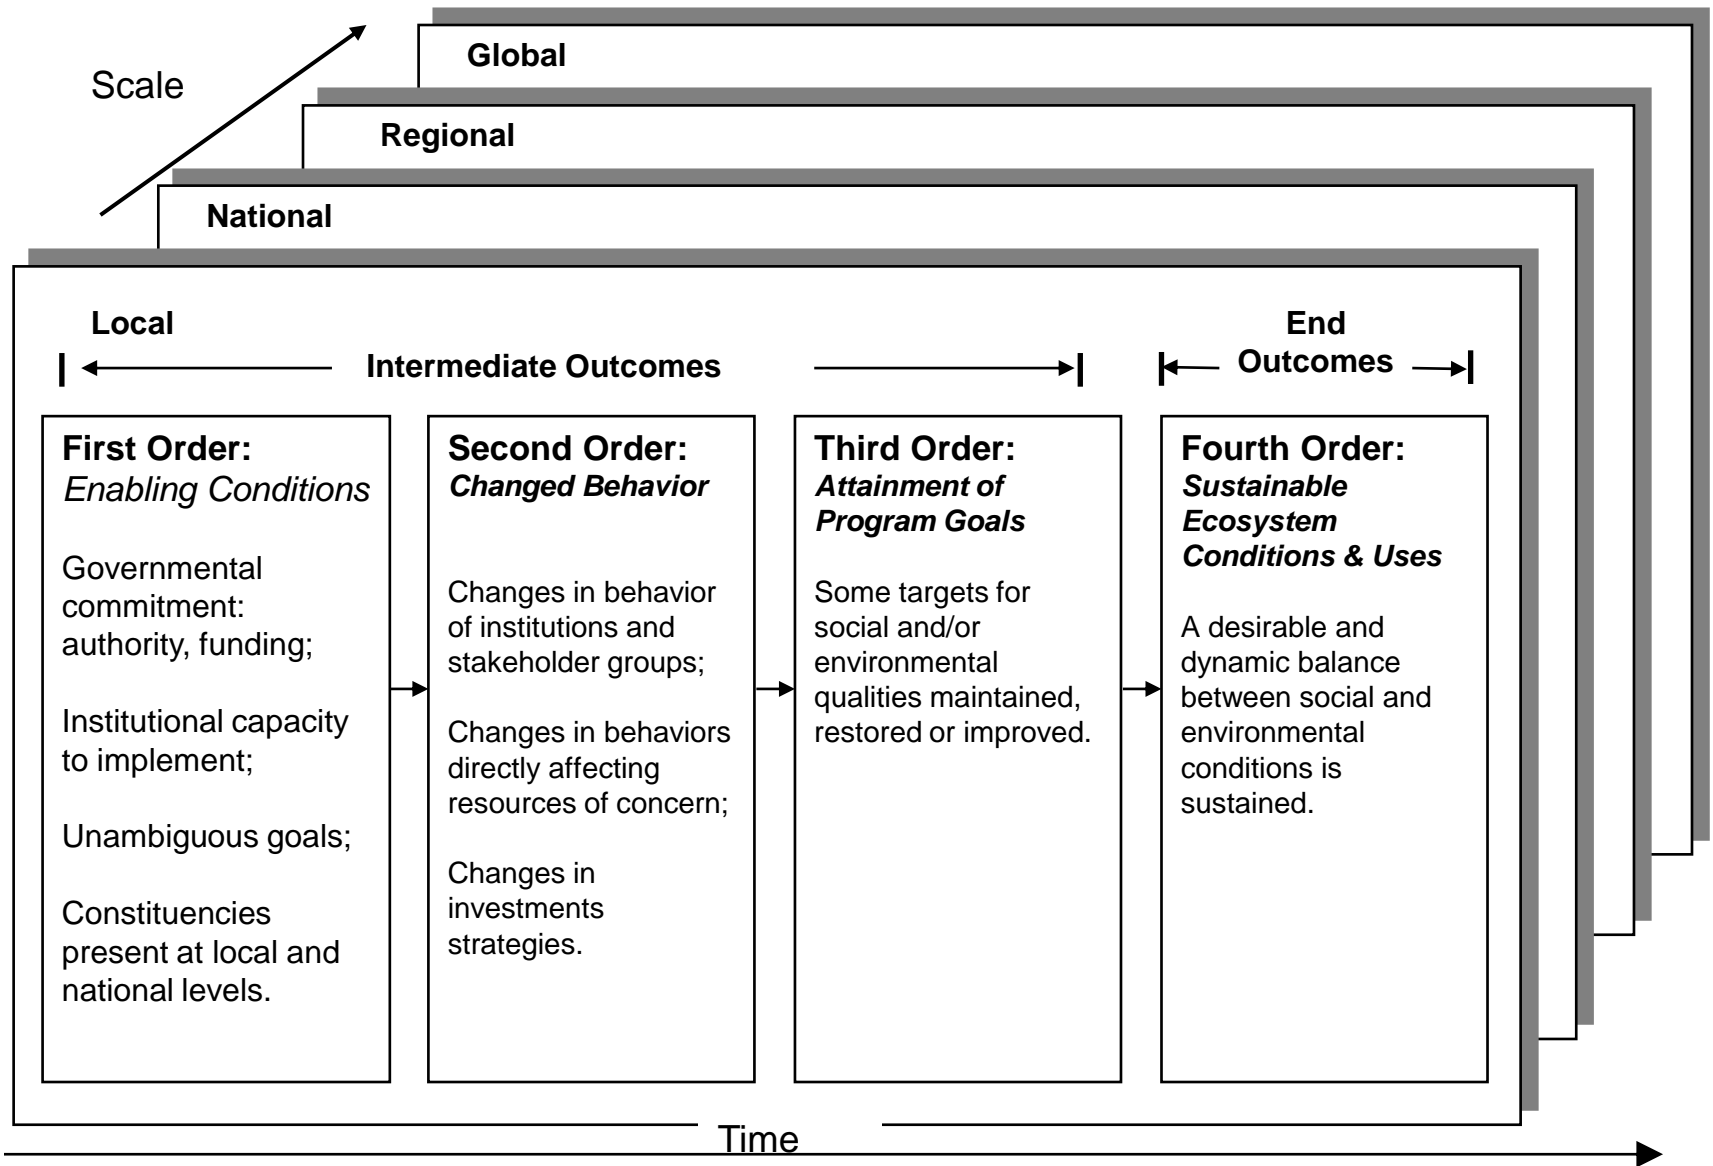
Scale

Global

Regional

National

Local

Intermediate Outcomes

End Outcomes

First Order:
*Enabling Conditions*

Governmental commitment: authority, funding;

Institutional capacity to implement;

Unambiguous goals;

Constituencies present at local and national levels.

Second Order:
***Changed Behavior***

Changes in behavior of institutions and stakeholder groups;

Changes in behaviors directly affecting resources of concern;

Changes in investments strategies.

Third Order:
***Attainment of Program Goals***

Some targets for social and/or environmental qualities maintained, restored or improved.

Fourth Order:
***Sustainable Ecosystem Conditions & Uses***

A desirable and dynamic balance between social and environmental conditions is sustained.

Time